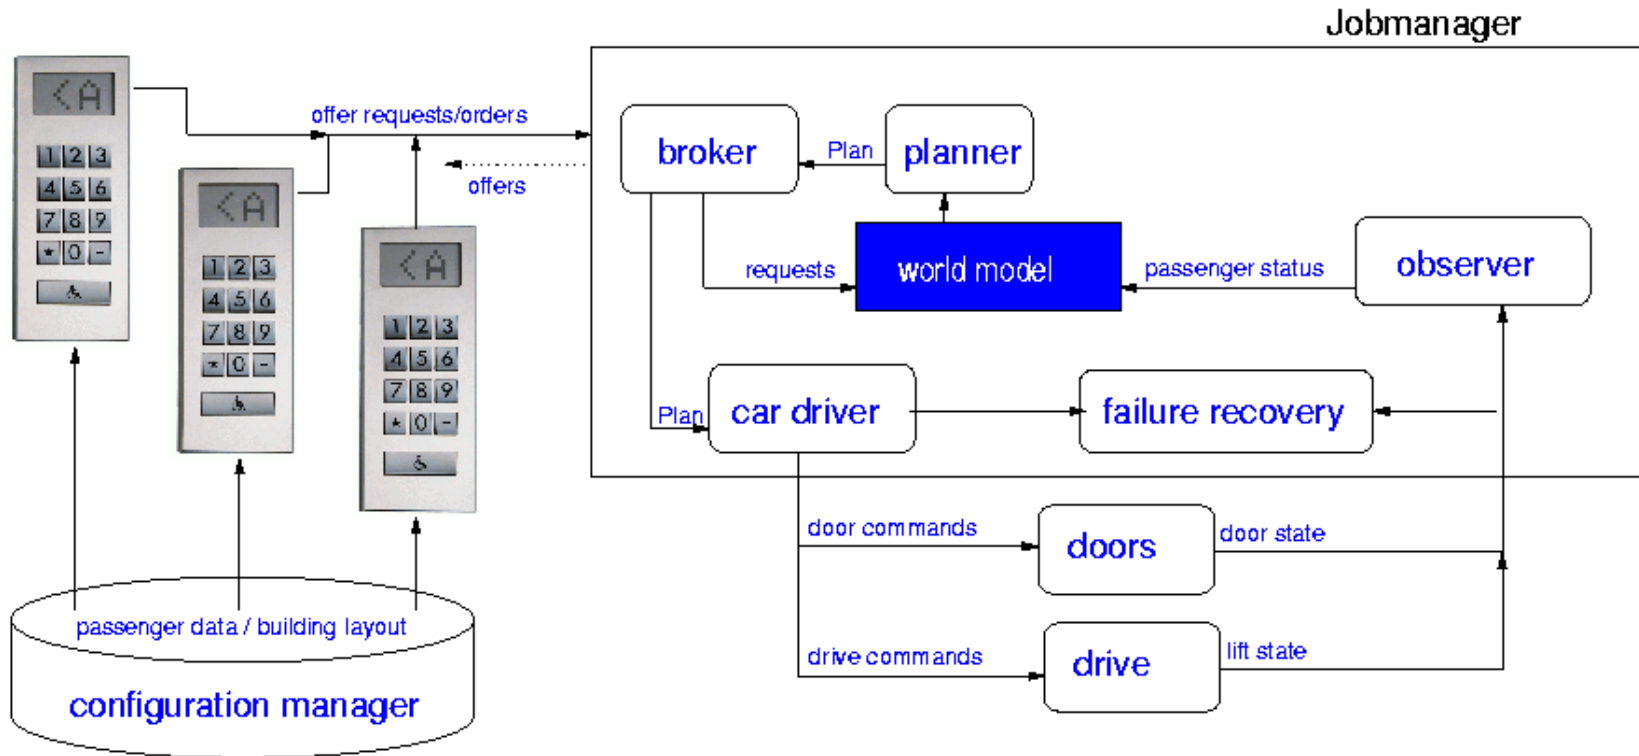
Jobmanager

<A
1 2 3
4 5 6
7 8 9
* 0 -

<A
1 2 3
4 5 6
7 8 9
* 0 -

<A
1 2 3
4 5 6
7 8 9
* 0 -

offer requests/orders

offers

broker

Plan

planner

requests

world model

passenger status

observer

Plan

car driver

failure recovery

door commands

doors

door state

drive commands

drive

lift state

passenger data / building layout

configuration manager